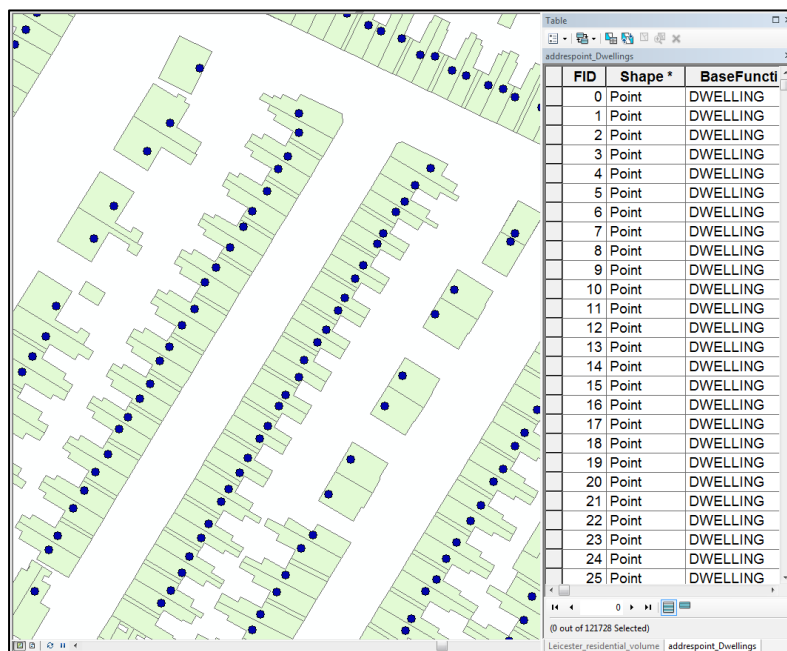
Table

addrespoint_Dwellings

| FID | Shape * | BaseFuncti |
|---|---|---|
| 0 | Point | DWELLING |
| 1 | Point | DWELLING |
| 2 | Point | DWELLING |
| 3 | Point | DWELLING |
| 4 | Point | DWELLING |
| 5 | Point | DWELLING |
| 6 | Point | DWELLING |
| 7 | Point | DWELLING |
| 8 | Point | DWELLING |
| 9 | Point | DWELLING |
| 10 | Point | DWELLING |
| 11 | Point | DWELLING |
| 12 | Point | DWELLING |
| 13 | Point | DWELLING |
| 14 | Point | DWELLING |
| 15 | Point | DWELLING |
| 16 | Point | DWELLING |
| 17 | Point | DWELLING |
| 18 | Point | DWELLING |
| 19 | Point | DWELLING |
| 20 | Point | DWELLING |
| 21 | Point | DWELLING |
| 22 | Point | DWELLING |
| 23 | Point | DWELLING |
| 24 | Point | DWELLING |
| 25 | Point | DWELLING |

0

(0 out of 121728 Selected)

Leicester_residential_volume | addrespoint_Dwellings